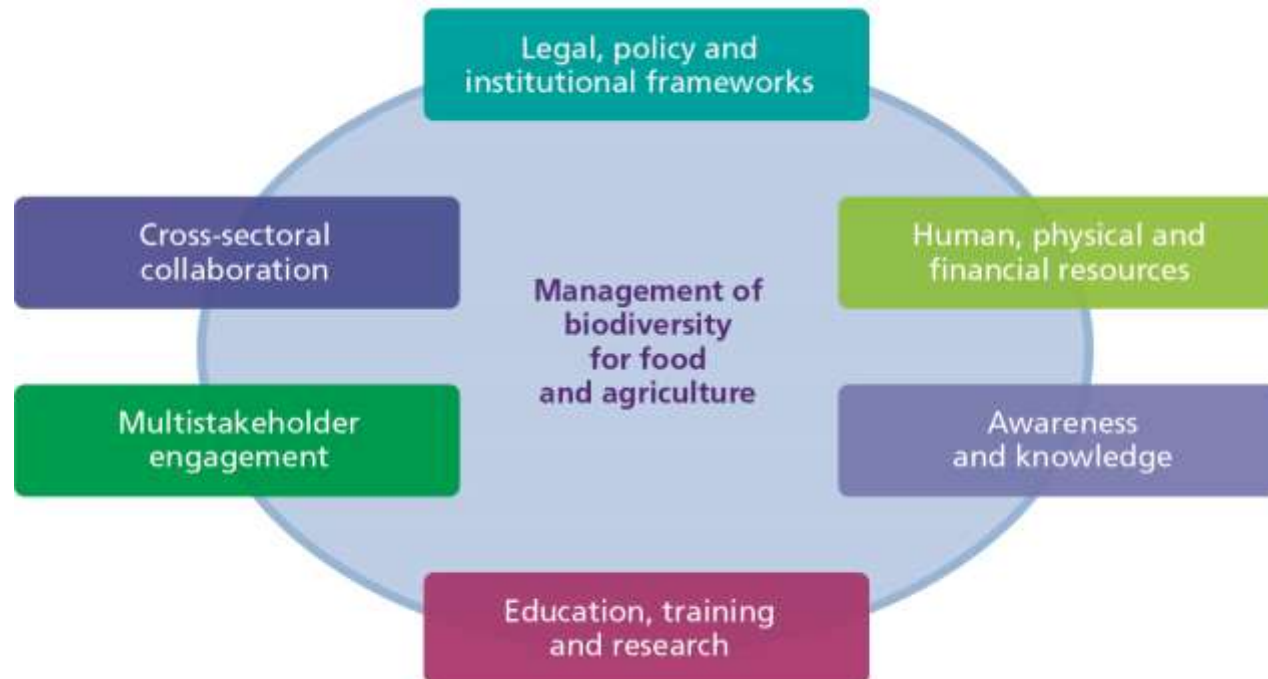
Legal, policy and institutional frameworks

Cross-sectoral collaboration

Human, physical and financial resources

Management of biodiversity for food and agriculture

Multistakeholder engagement

Awareness and knowledge

Education, training and research